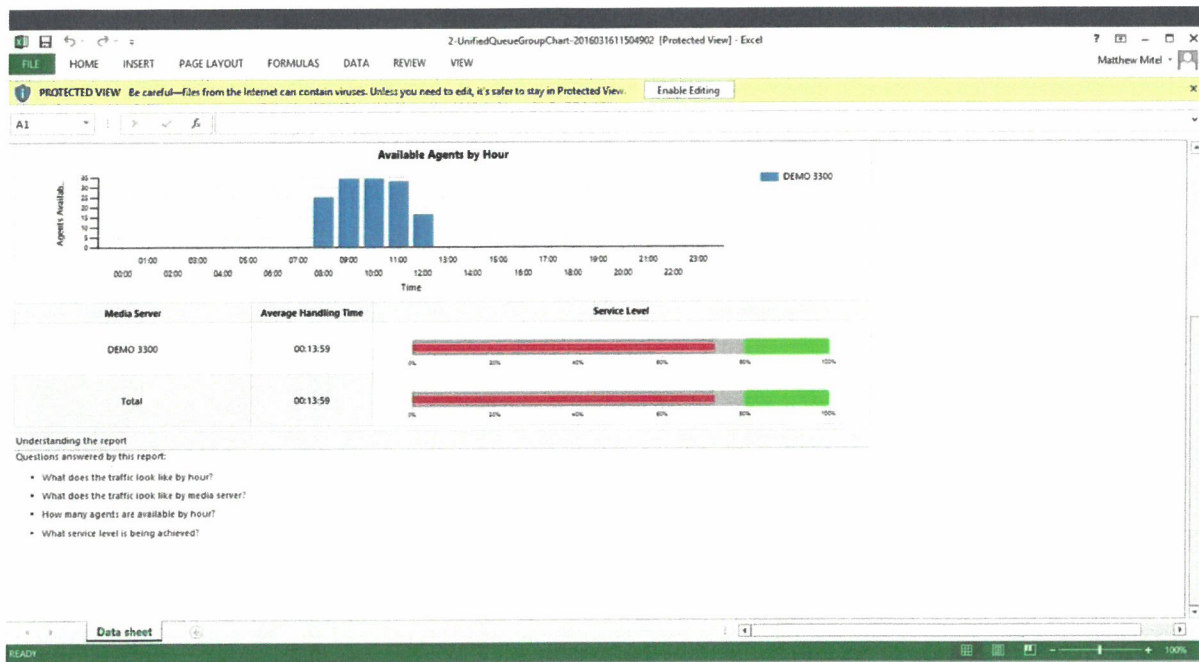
2-UnifiedQueueGroupChart-20160316115049​02 [Protected View] - Excel

? – □ ×

FILE HOME INSERT PAGE LAYOUT FORMULAS DATA REVIEW VIEW

Matthew Mitel

PROTECTED VIEW Be careful—files from the Internet can contain viruses. Unless you need to edit, it's safer to stay in Protected View. Enable Editing

A1 $f_x$

Available Agents by Hour

DEMO 3300

Agents Availab...

35 30 25 20 15 10 5 0

01:00 03:00 05:00 07:00 09:00 11:00 13:00 15:00 17:00 19:00 21:00 23:00

00:00 02:00 04:00 06:00 08:00 10:00 12:00 14:00 16:00 18:00 20:00 22:00

Time

| Media Server | Average Handling Time | Service Level |
|---|---|---|
| DEMO 3300 | 00:13:59 | 0% 20% 40% 60% 80% 100% |
| Total | 00:13:59 | 0% 20% 40% 60% 80% 100% |

Understanding the report

Questions answered by this report:

- What does the traffic look like by hour?
- What does the traffic look like by media server?
- How many agents are available by hour?
- What service level is being achieved?

Data sheet

READY

100%